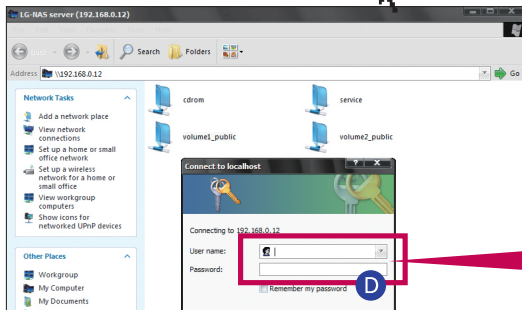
LG-NAS server (192.168.0.12)

Back
Search
Folders

Address \\192.168.0.12
Go

Network Tasks
Add a network place
View network connections
Set up a home or small office network
Set up a wireless network for a home or small office
View workgroup computers
Show icons for networked UPnP devices

Other Places
Workgroup
My Computer
My Documents

cdrom
service
volume1_public
volume2_public

Connect to localhost
?
×

Connecting to 192.168.0.12
User name:
Password:
Remember my password

D